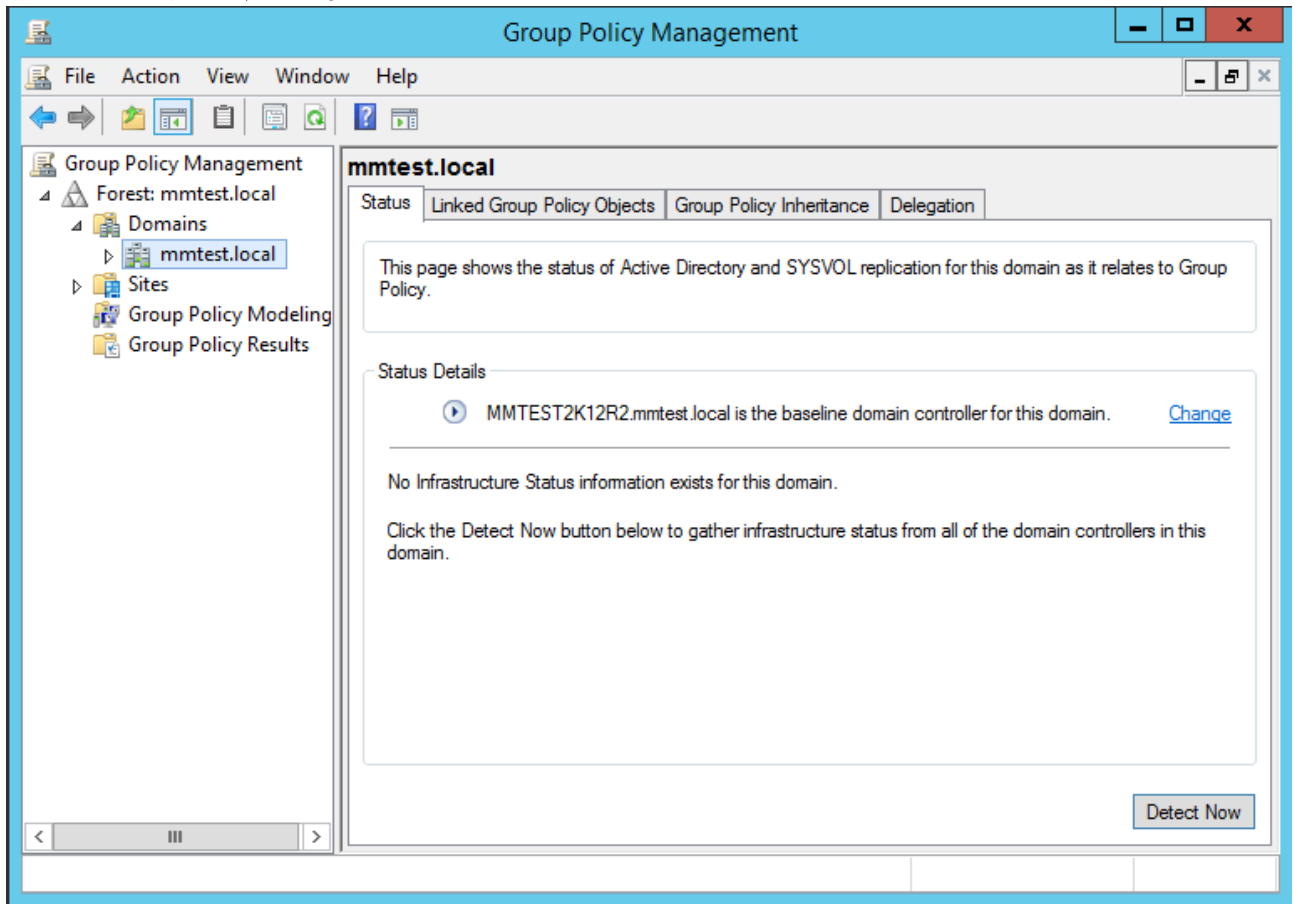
Group Policy Management

File Action View Window Help

Group Policy Management
Forest: mmtest.local
Domains
mmtest.local
Sites
Group Policy Modeling
Group Policy Results

mmtest.local

Status | Linked Group Policy Objects | Group Policy Inheritance | Delegation

This page shows the status of Active Directory and SYSVOL replication for this domain as it relates to Group Policy.

Status Details

MMTEST2K12R2.mmtest.local is the baseline domain controller for this domain. Change

No Infrastructure Status information exists for this domain.

Click the Detect Now button below to gather infrastructure status from all of the domain controllers in this domain.

Detect Now